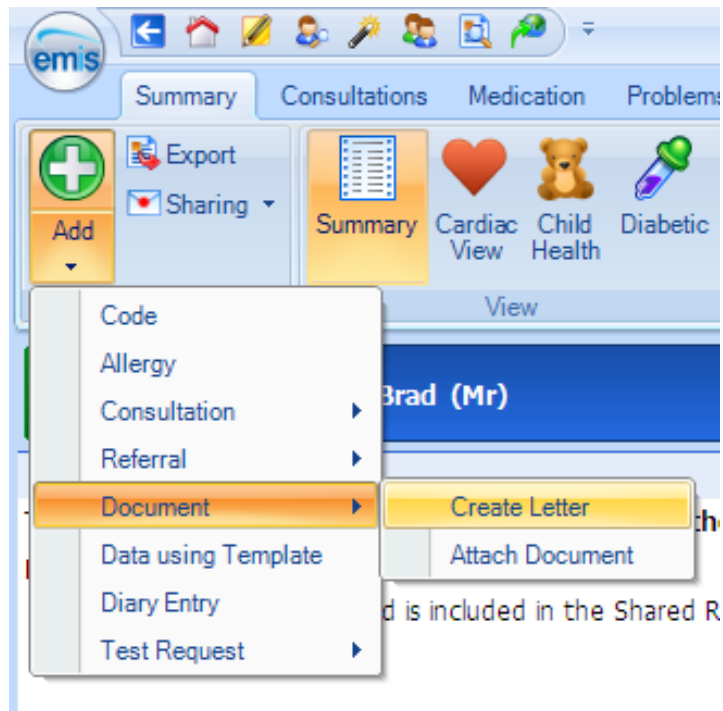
emis

Summary Consultations Medication Problems

Add

Export

Sharing

Summary

Cardiac View

Child Health

Diabetic

View

Code

Allergy

Consultation

Referral

Document

Data using Template

Diary Entry

Test Request

Create Letter

Attach Document

Brad (Mr)

d is included in the Shared R